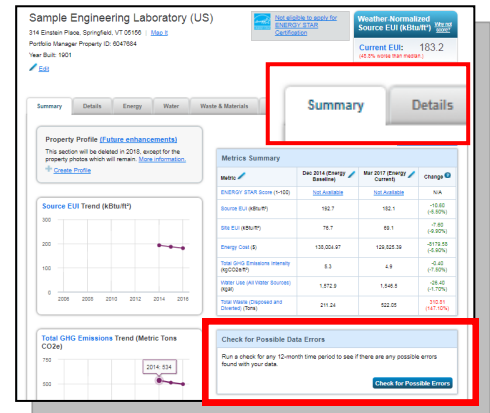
Sample Engineering Laboratory (US)
314 Einstein Place, Springfield, VT 05156 | Map It
Portfolio Manager Property ID: 6047684
Year Built: 1901
Edit

Not eligible to apply for ENERGY STAR Certification

Weather-Normalized Source EUI (kBtu/ft²) Why not score?
Current EUI: 183.2
(46.5% worse than median)

Summary | Details | Energy | Water | Waste & Materials

Summary | Details

Property Profile (Future enhancements)
This section will be deleted in 2018, except for the property photos which will remain. More information.
Create Profile

Source EUI Trend (kBtu/ft²)
300
200
100
0
2006 2008 2010 2012 2014 2016

Total GHG Emissions Trend (Metric Tons CO2e)
750
2014: 534
500

Metrics Summary

| Metric | Dec 2014 (Energy Baseline) | Mar 2017 (Energy Current) | Change |
|---|---|---|---|
| ENERGY STAR Score (1-100) | Not Available | Not Available | N/A |
| Source EUI (kBtu/ft²) | 192.7 | 182.1 | -10.60 (-5.50%) |
| Site EUI (kBtu/ft²) | 75.7 | 68.1 | -7.60 (-9.90%) |
| Energy Cost ($) | 138,004.97 | 129,825.39 | -8179.58 (-5.90%) |
| Total GHG Emissions Intensity (kgCO2e/ft²) | 5.3 | 4.9 | -0.40 (-7.50%) |
| Water Use (All Water Sources) (kgal) | 1,572.9 | 1,546.5 | -26.40 (-1.70%) |
| Total Waste (Disposed and Diverted) (Tons) | 211.24 | 522.05 | 310.81 (147.10%) |

Check for Possible Data Errors
Run a check for any 12-month time period to see if there are any possible errors found with your data.
Check for Possible Errors